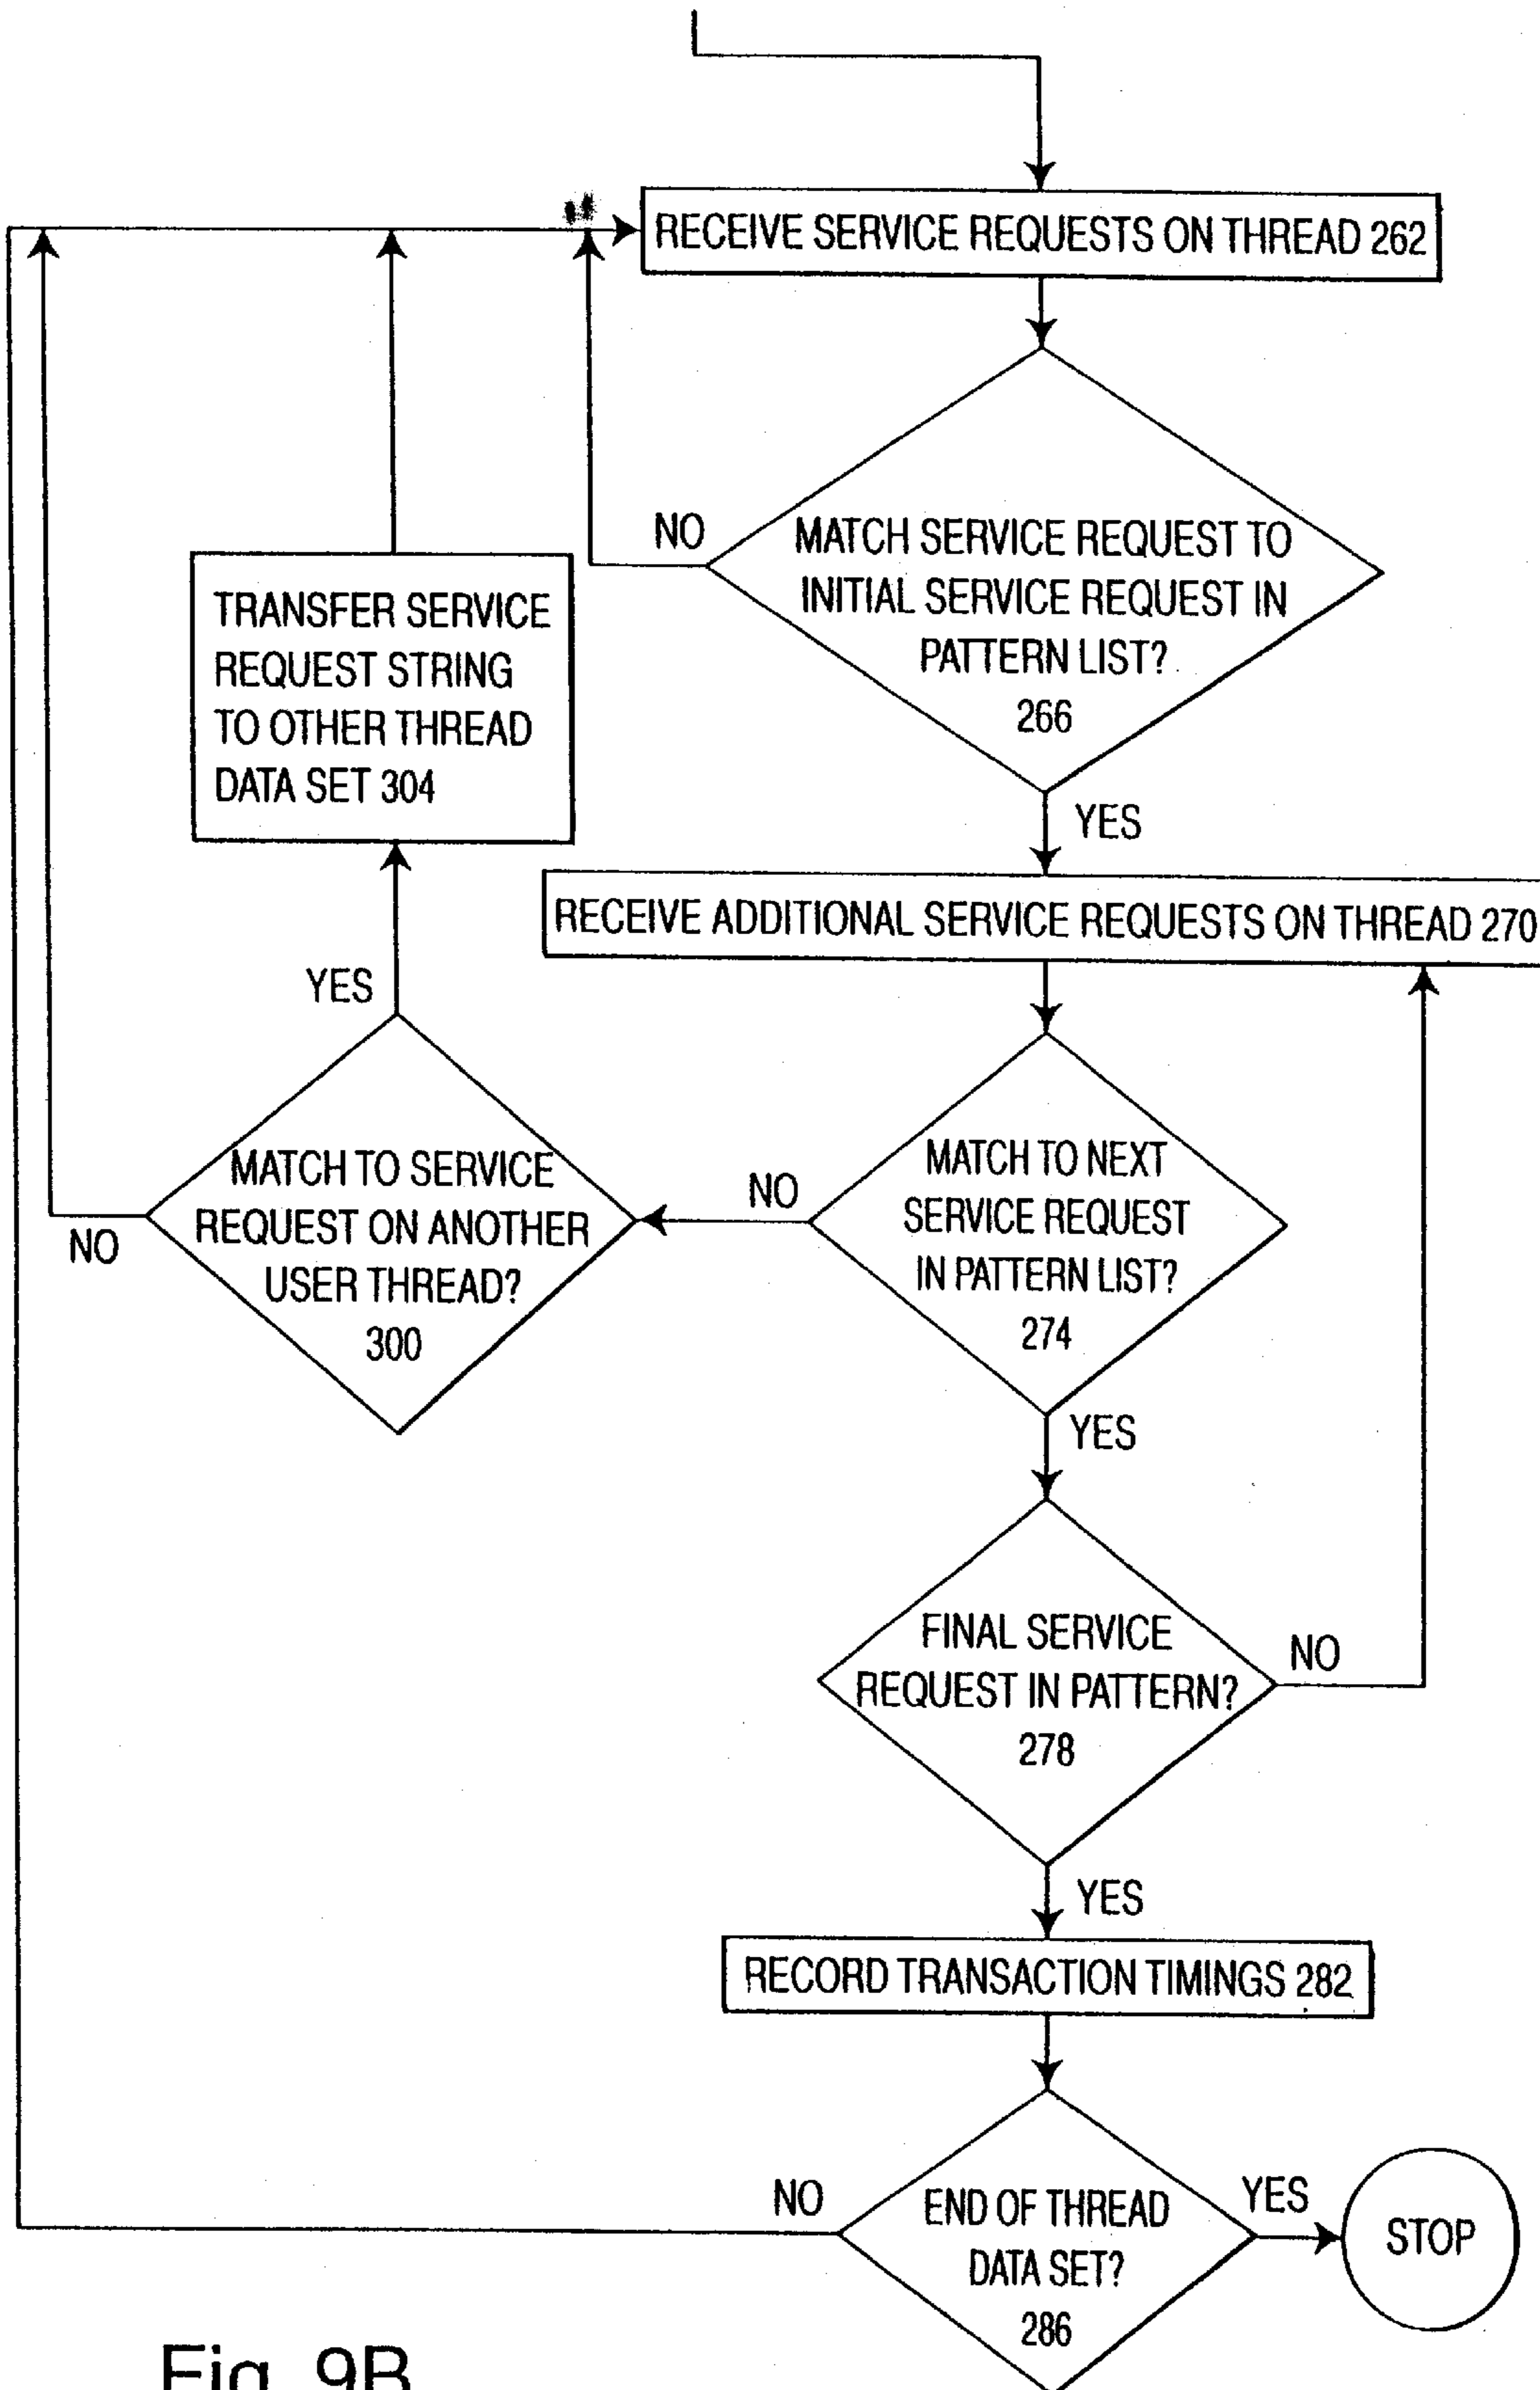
RECEIVE SERVICE REQUESTS ON THREAD 262

NO

MATCH SERVICE REQUEST TO INITIAL SERVICE REQUEST IN PATTERN LIST? 266

TRANSFER SERVICE REQUEST STRING TO OTHER THREAD DATA SET 304

YES

RECEIVE ADDITIONAL SERVICE REQUESTS ON THREAD 270

YES

MATCH TO SERVICE REQUEST ON ANOTHER USER THREAD? 300

NO

NO

MATCH TO NEXT SERVICE REQUEST IN PATTERN LIST? 274

YES

FINAL SERVICE REQUEST IN PATTERN? 278

NO

YES

RECORD TRANSACTION TIMINGS 282

NO

END OF THREAD DATA SET? 286

YES

STOP

Fig. 9B